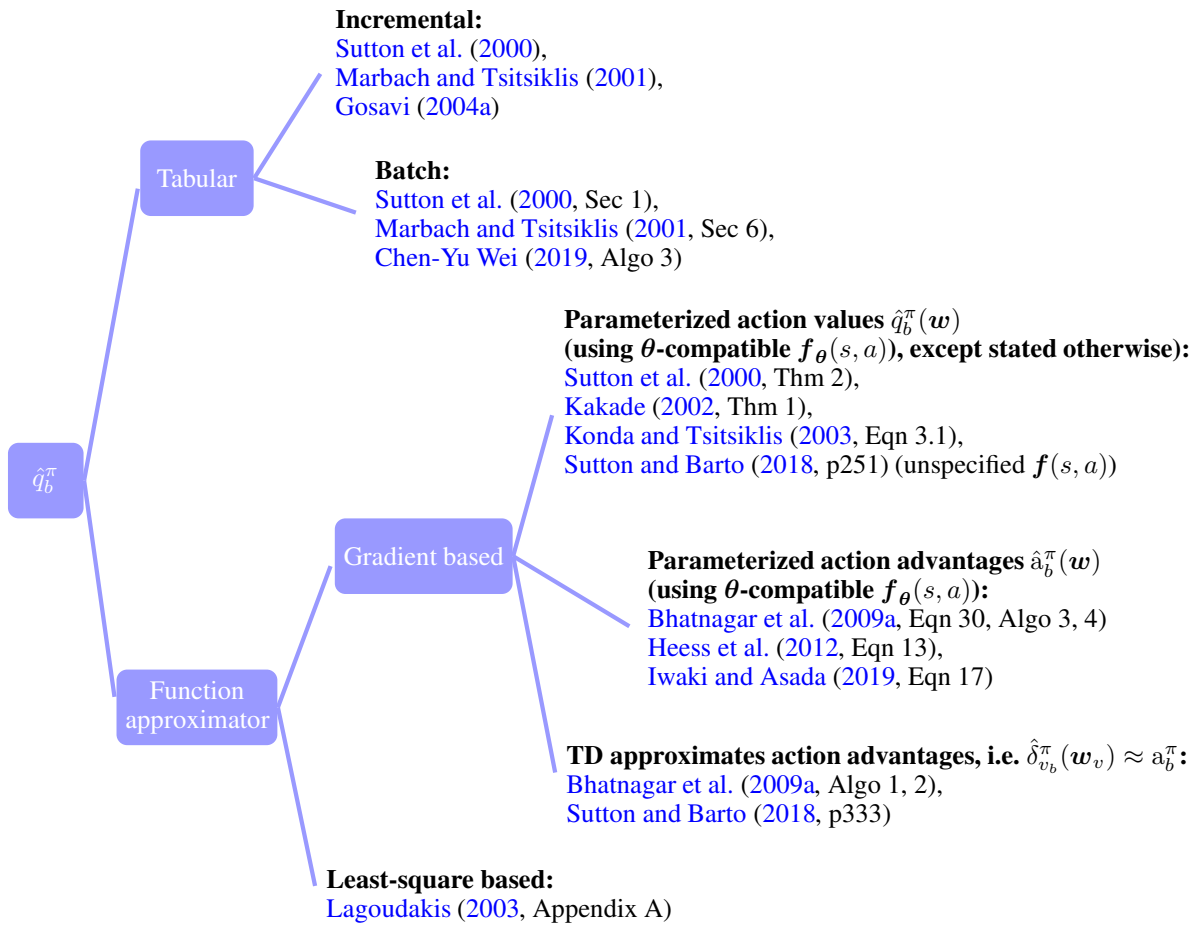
Incremental:
Sutton et al. (2000),
Marbach and Tsitsiklis (2001),
Gosavi (2004a)

Tabular

Batch:
Sutton et al. (2000, Sec 1),
Marbach and Tsitsiklis (2001, Sec 6),
Chen-Yu Wei (2019, Algo 3)

Parameterized action values $\hat{q}_b^\pi(\boldsymbol{w})$
(using $\boldsymbol{\theta}$-compatible $\boldsymbol{f}_{\boldsymbol{\theta}}(s, a)$), except stated otherwise):
Sutton et al. (2000, Thm 2),
Kakade (2002, Thm 1),
Konda and Tsitsiklis (2003, Eqn 3.1),
Sutton and Barto (2018, p251) (unspecified $\boldsymbol{f}(s, a)$)

$\hat{q}_b^\pi$

Gradient based

Parameterized action advantages $\hat{a}_b^\pi(\boldsymbol{w})$
(using $\boldsymbol{\theta}$-compatible $\boldsymbol{f}_{\boldsymbol{\theta}}(s, a)$):
Bhatnagar et al. (2009a, Eqn 30, Algo 3, 4)
Heess et al. (2012, Eqn 13),
Iwaki and Asada (2019, Eqn 17)

Function approximator

TD approximates action advantages, i.e. $\hat{\delta}_{v_b}^\pi(\boldsymbol{w}_v) \approx a_b^\pi$:
Bhatnagar et al. (2009a, Algo 1, 2),
Sutton and Barto (2018, p333)

Least-square based:
Lagoudakis (2003, Appendix A)